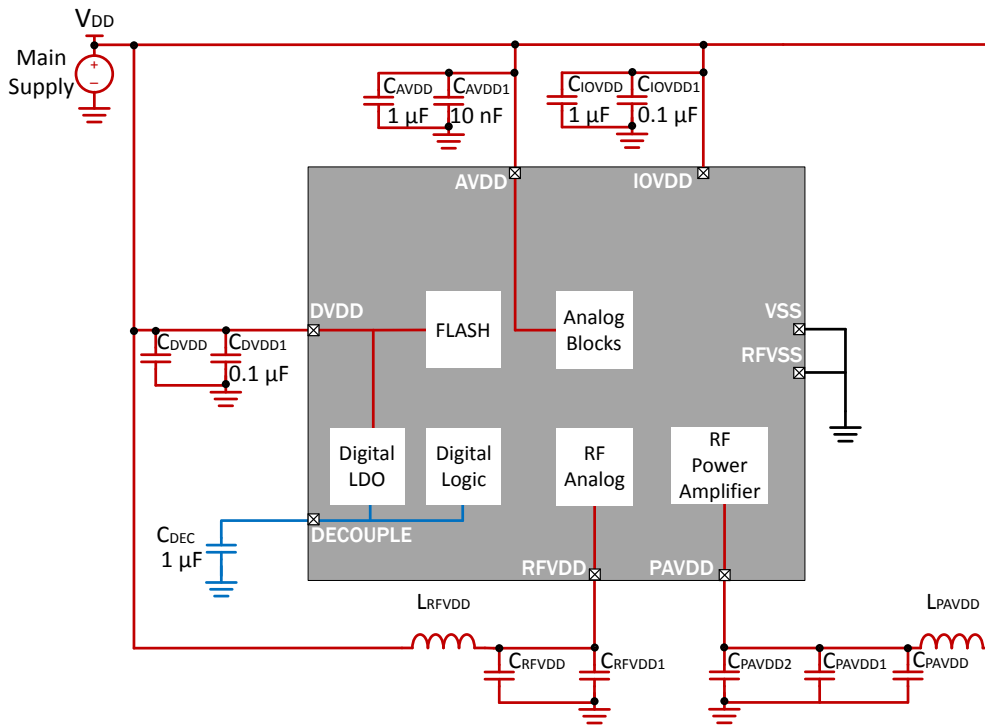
$V_{DD}$

Main Supply

+

−

$C_{AVDD}$ 1 µF

$C_{AVDD1}$ 10 nF

$C_{IOVDD}$ 1 µF

$C_{IOVDD1}$ 0.1 µF

AVDD

IOVDD

DVDD

FLASH

Analog Blocks

VSS

RFVSS

$C_{DVDD}$

$C_{DVDD1}$ 0.1 µF

Digital LDO

Digital Logic

RF Analog

RF Power Amplifier

$C_{DEC}$ 1 µF

DECOUPLE

RFVDD

PAVDD

$L_{RFVDD}$

$L_{PAVDD}$

$C_{RFVDD}$

$C_{RFVDD1}$

$C_{PAVDD2}$

$C_{PAVDD1}$

$C_{PAVDD}$